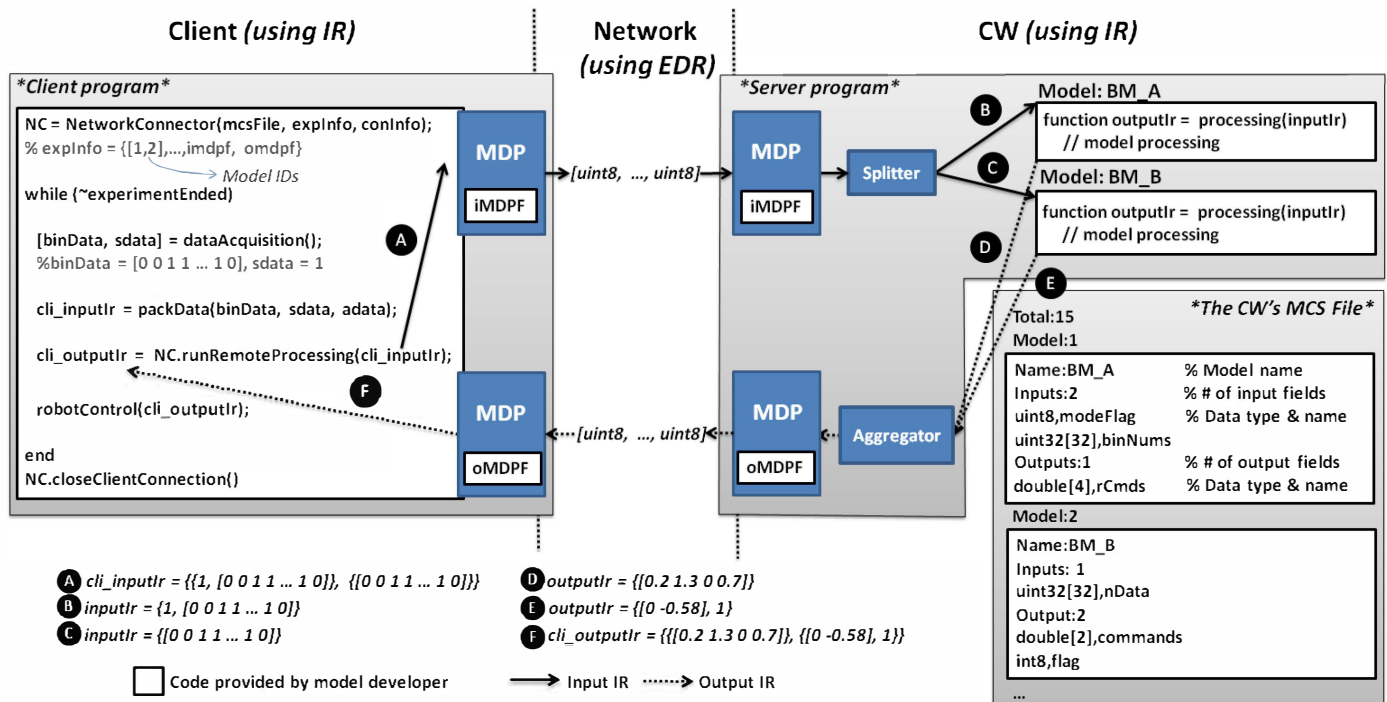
Client (using IR)

Network (using EDR)

CW (using IR)

*Client program*

NC = NetworkConnector(mcsFile, expInfo, conInfo);
% expInfo = {[1,2],...,imdpf, omdpf}
Model IDs
while (~experimentEnded)

[binData, sdata] = dataAcquisition();
%binData = [0 0 1 1 ... 1 0], sdata = 1

cli_inputIr = packData(binData, sdata, adata);

cli_outputIr = NC.runRemoteProcessing(cli_inputIr);

robotControl(cli_outputIr);

end
NC.closeClientConnection()

A

F

MDP
iMDPF

MDP
oMDPF

[uint8, ..., uint8]

[uint8, ..., uint8]

*Server program*

MDP
iMDPF

MDP
oMDPF

Splitter

Aggregator

B

C

D

E

Model: BM_A
function outputIr = processing(inputIr)
// model processing

Model: BM_B
function outputIr = processing(inputIr)
// model processing

*The CW's MCS File*
Total:15
Model:1

| Name:BM_A | % Model name |
|---|---|
| Inputs:2 | % # of input fields |
| uint8,modeFlag | % Data type & name |
| uint32[32],binNums | |
| Outputs:1 | % # of output fields |
| double[4],rCmds | % Data type & name |

Model:2

Name:BM_B
Inputs: 1
uint32[32],nData
Output:2
double[2],commands
int8,flag

...

A cli_inputIr = {{1, [0 0 1 1 ... 1 0]}, {[0 0 1 1 ... 1 0]}}
B inputIr = {1, [0 0 1 1 ... 1 0]}
C inputIr = {[0 0 1 1 ... 1 0]}
D outputIr = {[0.2 1.3 0 0.7]}
E outputIr = {[0 -0.58], 1}
F cli_outputIr = {{[0.2 1.3 0 0.7]}, {[0 -0.58], 1}}

Code provided by model developer
Input IR
Output IR